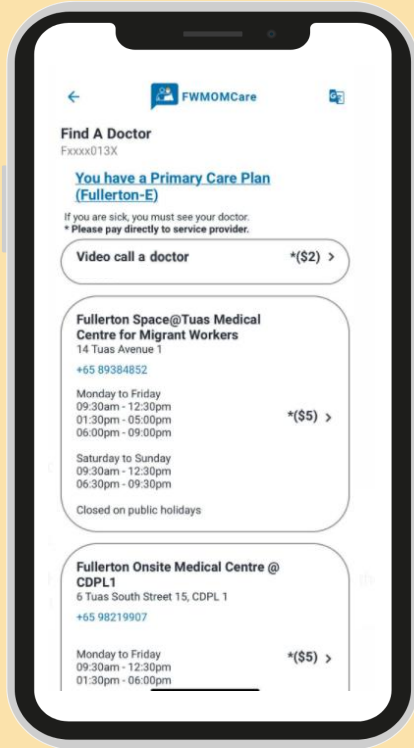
FWMOMCare

Find A Doctor
Fxxxx013X

You have a Primary Care Plan (Fullerton-E)

If you are sick, you must see your doctor.
* Please pay directly to service provider.

Video call a doctor *($2) >

Fullerton Space@Tuas Medical Centre for Migrant Workers
14 Tuas Avenue 1
+65 89384852

Monday to Friday
09:30am - 12:30pm
01:30pm - 05:00pm
06:00pm - 09:00pm

*($5) >

Saturday to Sunday
09:30am - 12:30pm
06:30pm - 09:30pm

Closed on public holidays

Fullerton Onsite Medical Centre @ CDPL1
6 Tuas South Street 15, CDPL 1
+65 98219907

Monday to Friday
09:30am - 12:30pm
01:30pm - 06:00pm

*($5) >